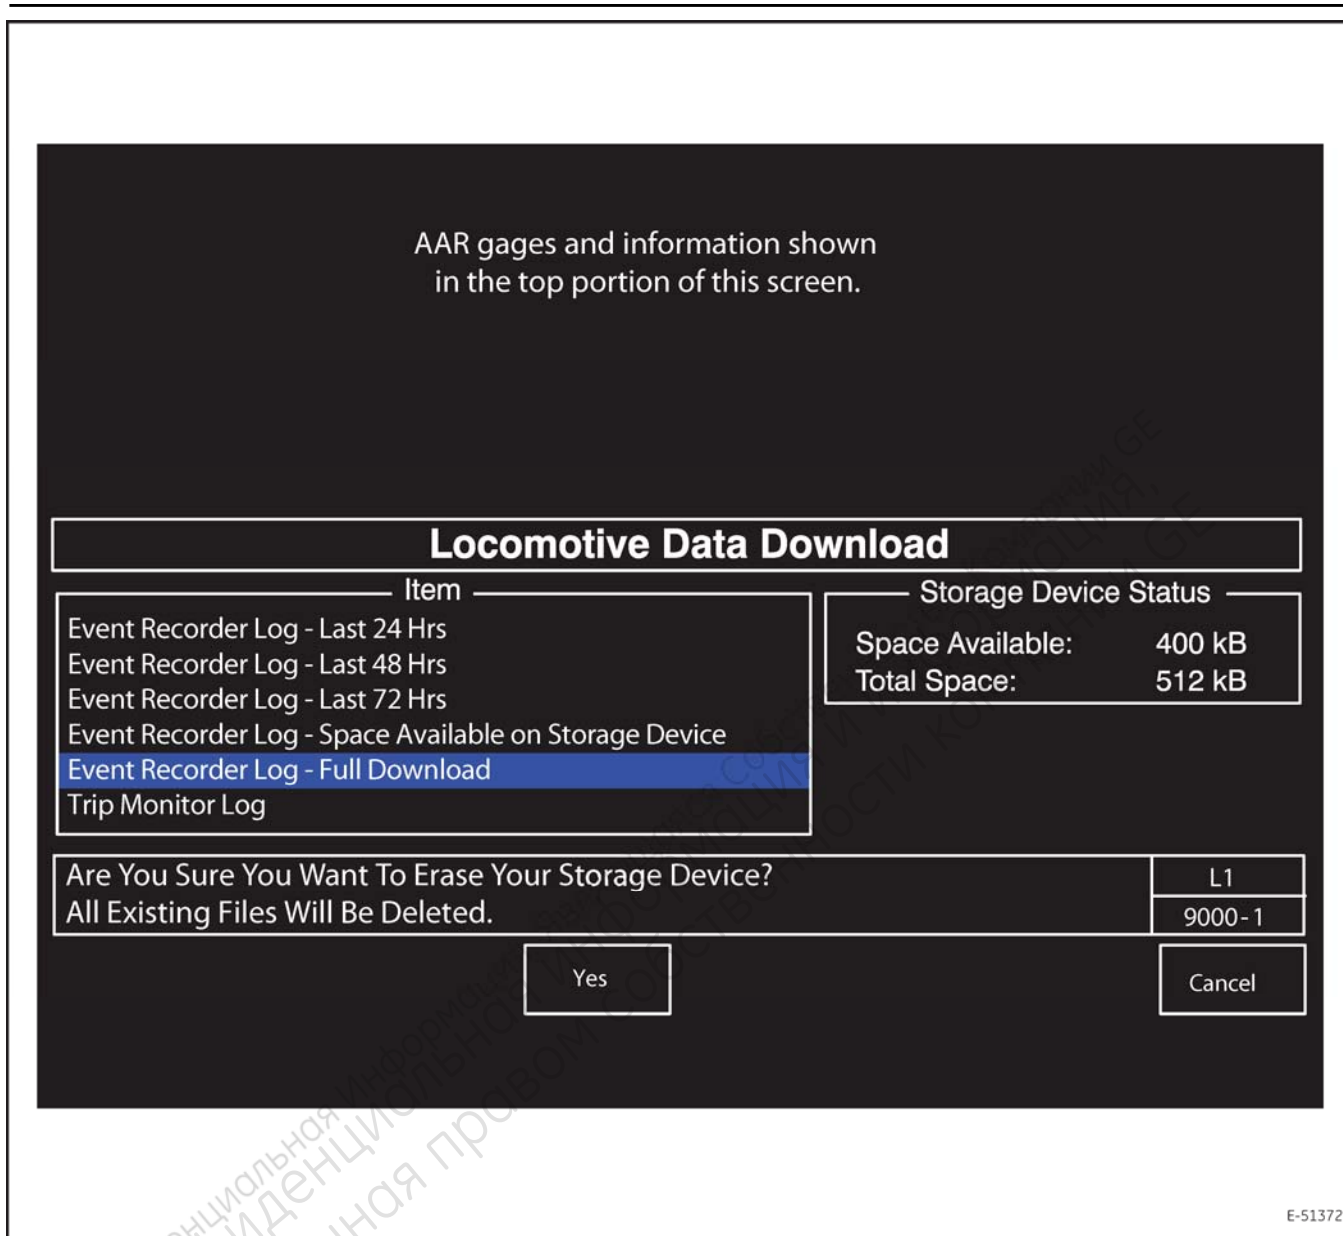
AAR gages and information shown in the top portion of this screen.

Locomotive Data Download

Item

Event Recorder Log - Last 24 Hrs
Event Recorder Log - Last 48 Hrs
Event Recorder Log - Last 72 Hrs
Event Recorder Log - Space Available on Storage Device
Event Recorder Log - Full Download
Trip Monitor Log

Storage Device Status

Space Available: 400 kB
Total Space: 512 kB

Are You Sure You Want To Erase Your Storage Device?
All Existing Files Will Be Deleted.

L1
9000-1

Yes

Cancel

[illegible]

E-51372